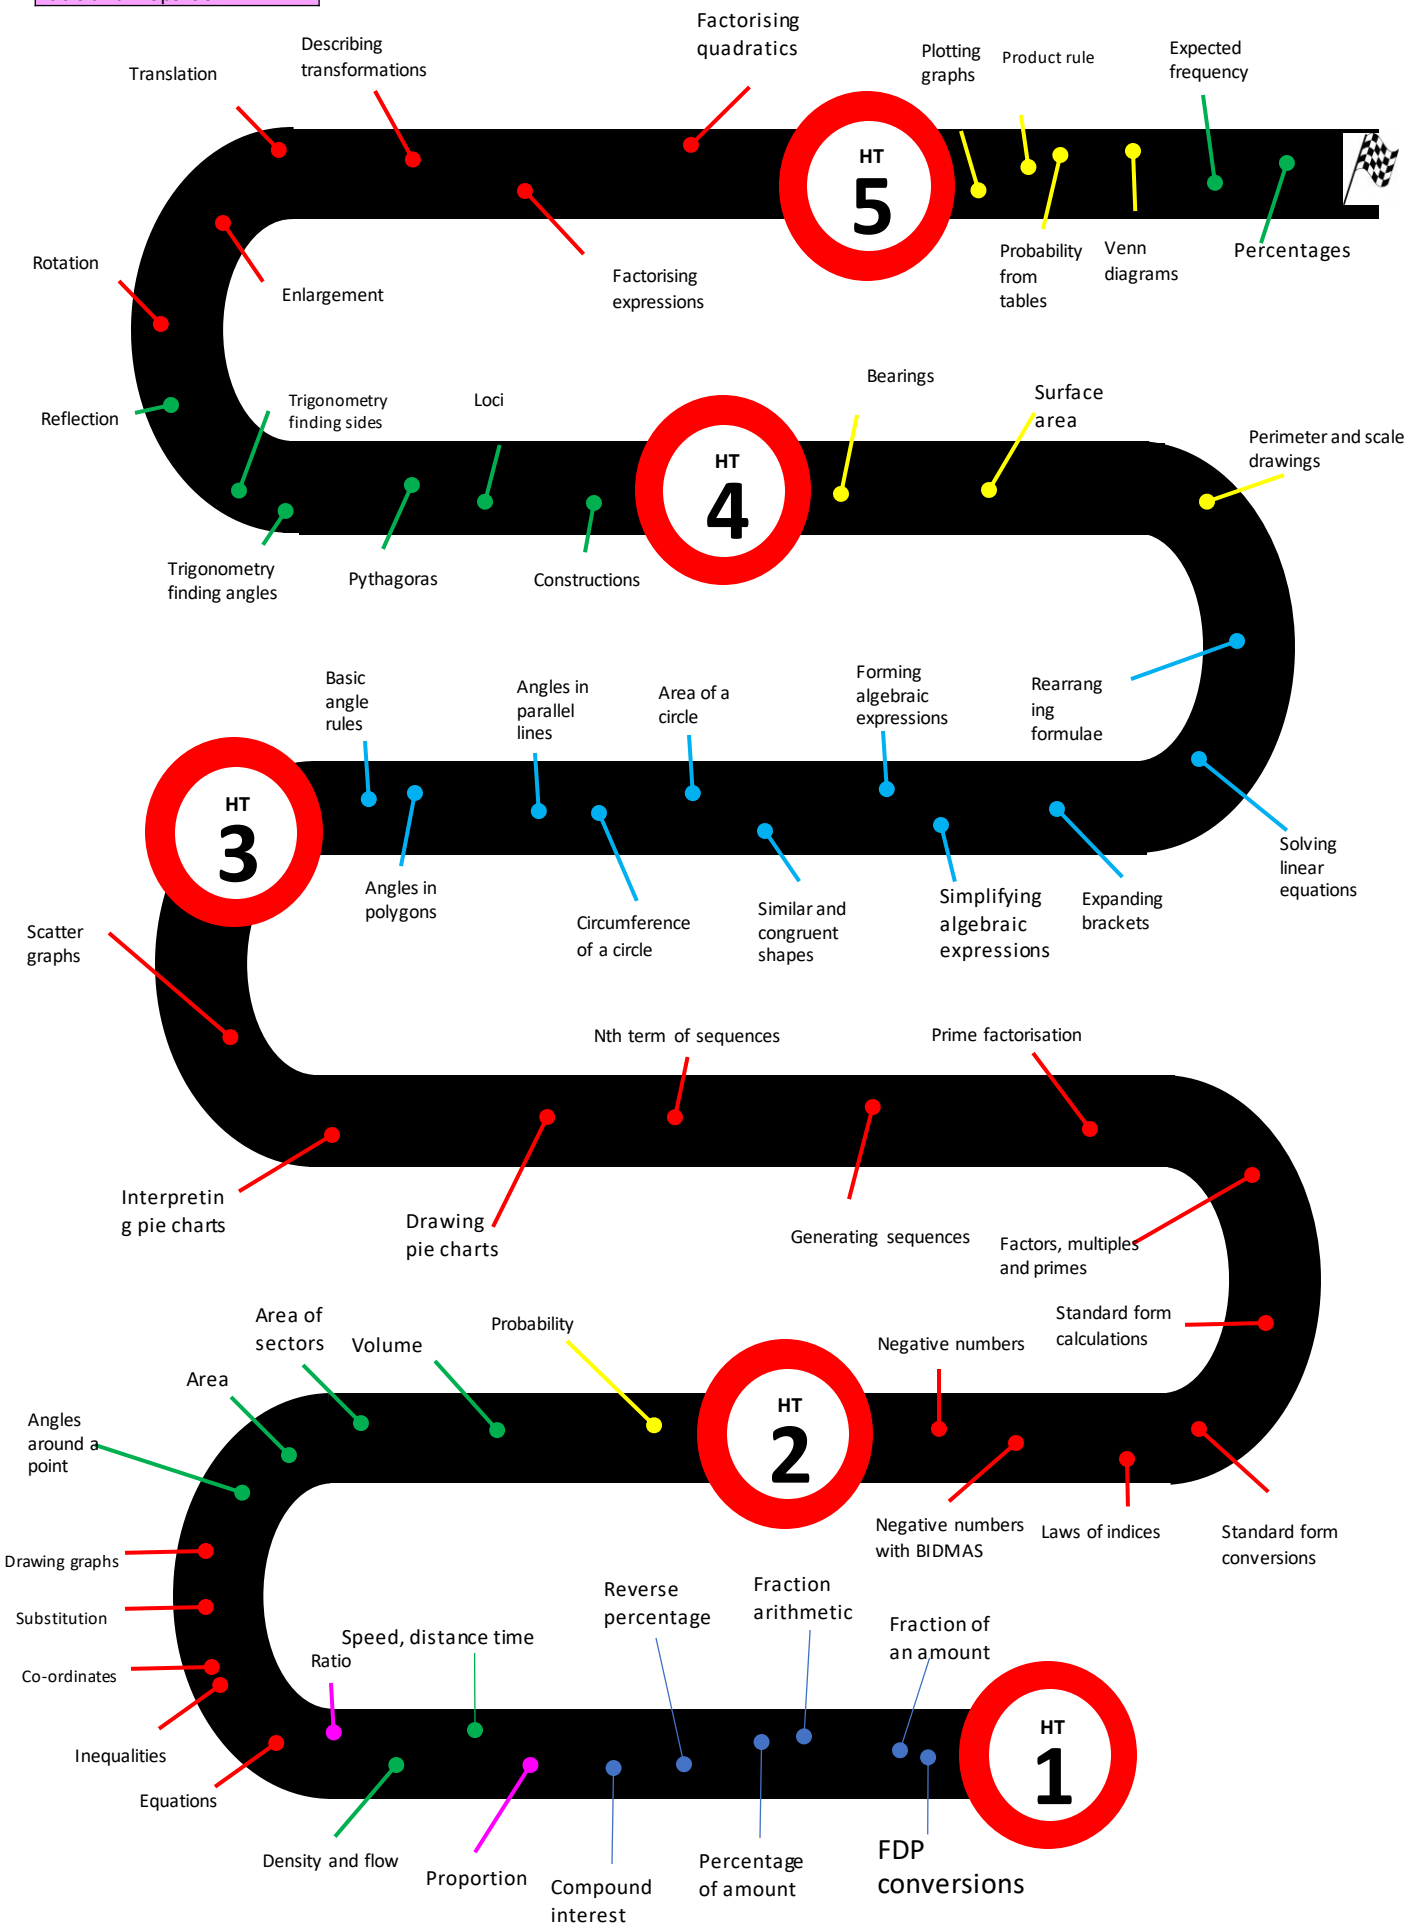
Factorising quadratics

Describing transformations

Translation

Plotting graphs

Product rule

Expected frequency

HT
5

Rotation

Enlargement

Factorising expressions

Probability from tables

Venn diagrams

Percentages

Reflection

Trigonometry finding sides

Loci

Bearings

Surface area

Perimeter and scale drawings

HT
4

Trigonometry finding angles

Pythagoras

Constructions

Basic angle rules

Angles in parallel lines

Area of a circle

Forming algebraic expressions

Rearranging formulae

HT
3

Angles in polygons

Circumference of a circle

Similar and congruent shapes

Simplifying algebraic expressions

Expanding brackets

Solving linear equations

Scatter graphs

Nth term of sequences

Prime factorisation

Interpreting pie charts

Drawing pie charts

Generating sequences

Factors, multiples and primes

Area of sectors

Volume

Probability

Standard form calculations

Negative numbers

Area

Angles around a point

HT
2

Negative numbers with BIDMAS

Laws of indices

Standard form conversions

Drawing graphs

Substitution

Reverse percentage

Fraction arithmetic

Fraction of an amount

Speed, distance time

Ratio

Co-ordinates

HT
1

Inequalities

Equations

Density and flow

Proportion

Compound interest

Percentage of amount

FDP conversions